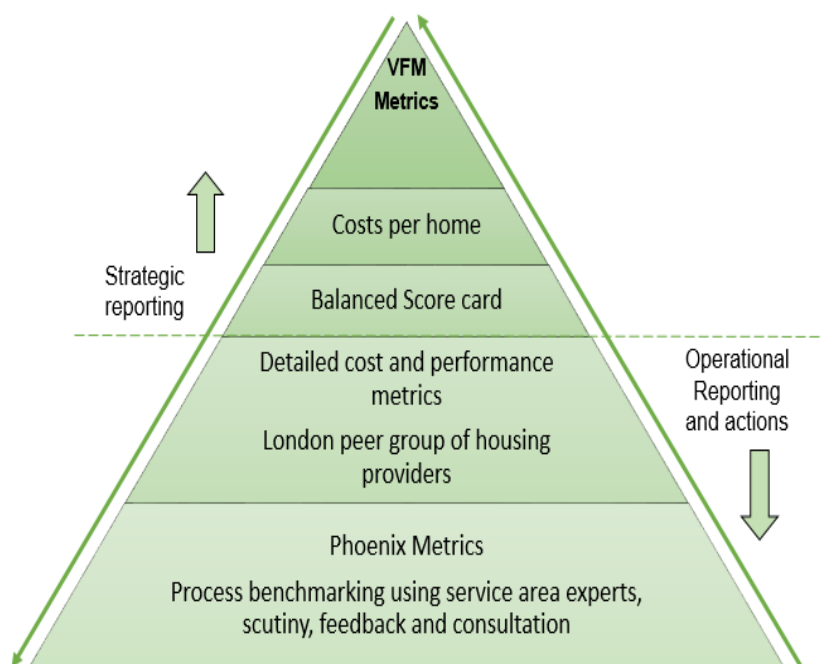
VFM Metrics

Costs per home

Balanced Score card

Strategic reporting

Detailed cost and performance metrics

London peer group of housing providers

Operational Reporting and actions

Phoenix Metrics

Process benchmarking using service area experts, scutiny, feedback and consultation